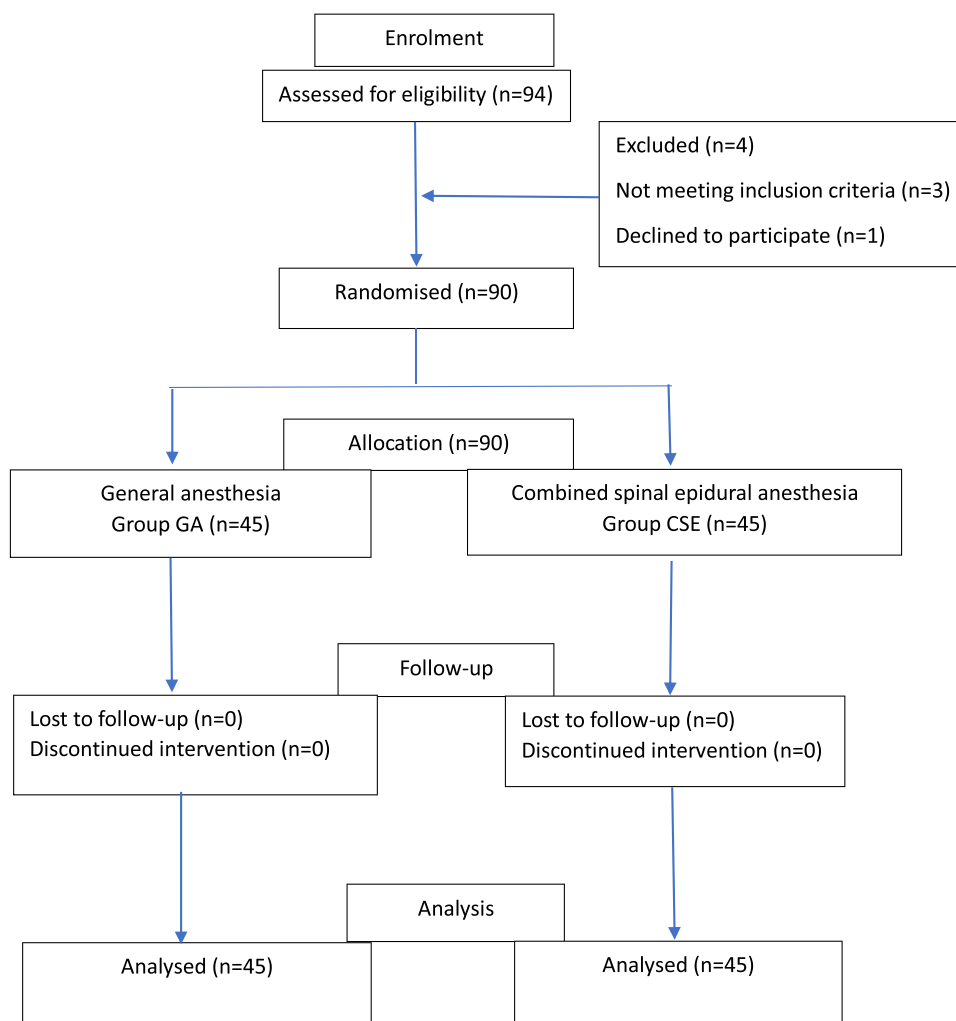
Enrolment

Assessed for eligibility (n=94)

Excluded (n=4)

Not meeting inclusion criteria (n=3)

Declined to participate (n=1)

Randomised (n=90)

Allocation (n=90)

General anesthesia
Group GA (n=45)

Combined spinal epidural anesthesia
Group CSE (n=45)

Follow-up

Lost to follow-up (n=0)
Discontinued intervention (n=0)

Lost to follow-up (n=0)
Discontinued intervention (n=0)

Analysis

Analysed (n=45)

Analysed (n=45)